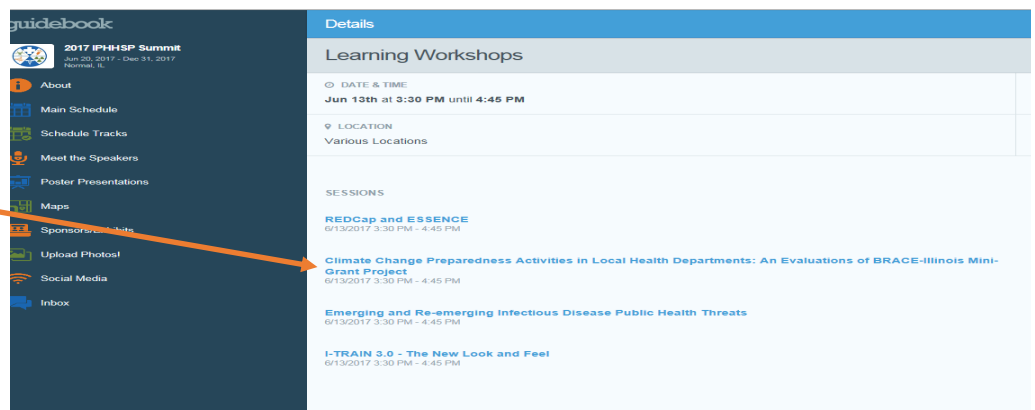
guidebook

2017 IPHHSP Summit
Jun 20, 2017 - Dec 31, 2017
Normal, IL

About
Main Schedule
Schedule Tracks
Meet the Speakers
Poster Presentations
Maps
Sponsors/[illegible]
Upload Photos!
Social Media
Inbox

Details

Learning Workshops

DATE & TIME
Jun 13th at 3:30 PM until 4:45 PM

LOCATION
Various Locations

SESSIONS

REDCap and ESSENCE
6/13/2017 3:30 PM - 4:45 PM

Climate Change Preparedness Activities in Local Health Departments: An Evaluations of BRACE-Illinois Mini-Grant Project
6/13/2017 3:30 PM - 4:45 PM

Emerging and Re-emerging Infectious Disease Public Health Threats
6/13/2017 3:30 PM - 4:45 PM

I-TRAIN 3.0 - The New Look and Feel
6/13/2017 3:30 PM - 4:45 PM